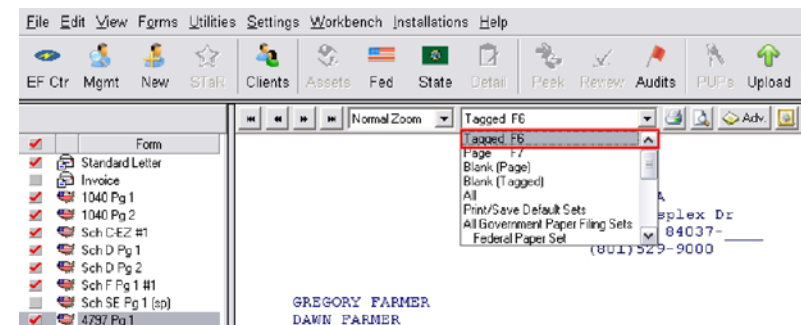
File Edit View Forms Utilities Settings Workbench Installations Help

EF Ctr Mgmt New STaR Clients Assets Fed State Detail Peek Review Audits PUPs Upload

Normal Zoom Tagged F6 Adv.

Form
Standard Letter
Invoice
1040 Pg 1
1040 Pg 2
Sch C-EZ #1
Sch D Pg 1
Sch D Pg 2
Sch F Pg 1 #1
Sch SE Pg 1 (sp)
4797 Pg 1

Tagged F6
Page F7
Blank (Page)
Blank (Tagged)
All
Print/Save Default Sets
All Government Paper Filing Sets
Federal Paper Set

A
plex Dr
84037-____
(801)529-9000

GREGORY FARMER
DAWN FARMER